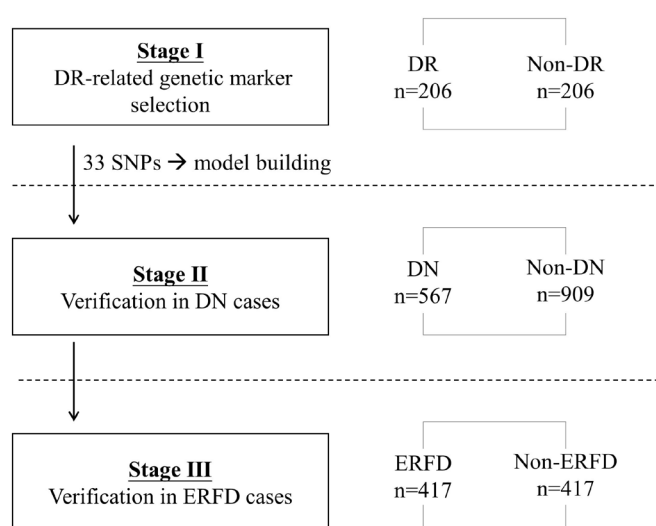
Stage I
DR-related genetic marker selection

DR
n=206

Non-DR
n=206

33 SNPs → model building

Stage II
Verification in DN cases

DN
n=567

Non-DN
n=909

Stage III
Verification in ERFD cases

ERFD
n=417

Non-ERFD
n=417